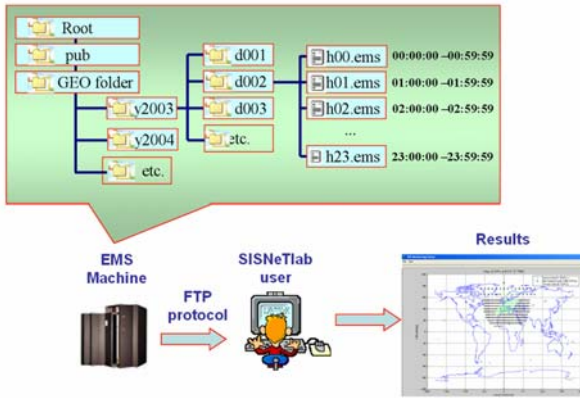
Root

pub

GEO folder

y2003

y2004

etc.

d001

d002

d003

etc.

h00.ems 00:00:00 –00:59:59

h01.ems 01:00:00 –01:59:59

h02.ems 02:00:00 –02:59:59

...

h23.ems 23:00:00 –23:59:59

EMS Machine

FTP protocol

SISNeTlab user

Results

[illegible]